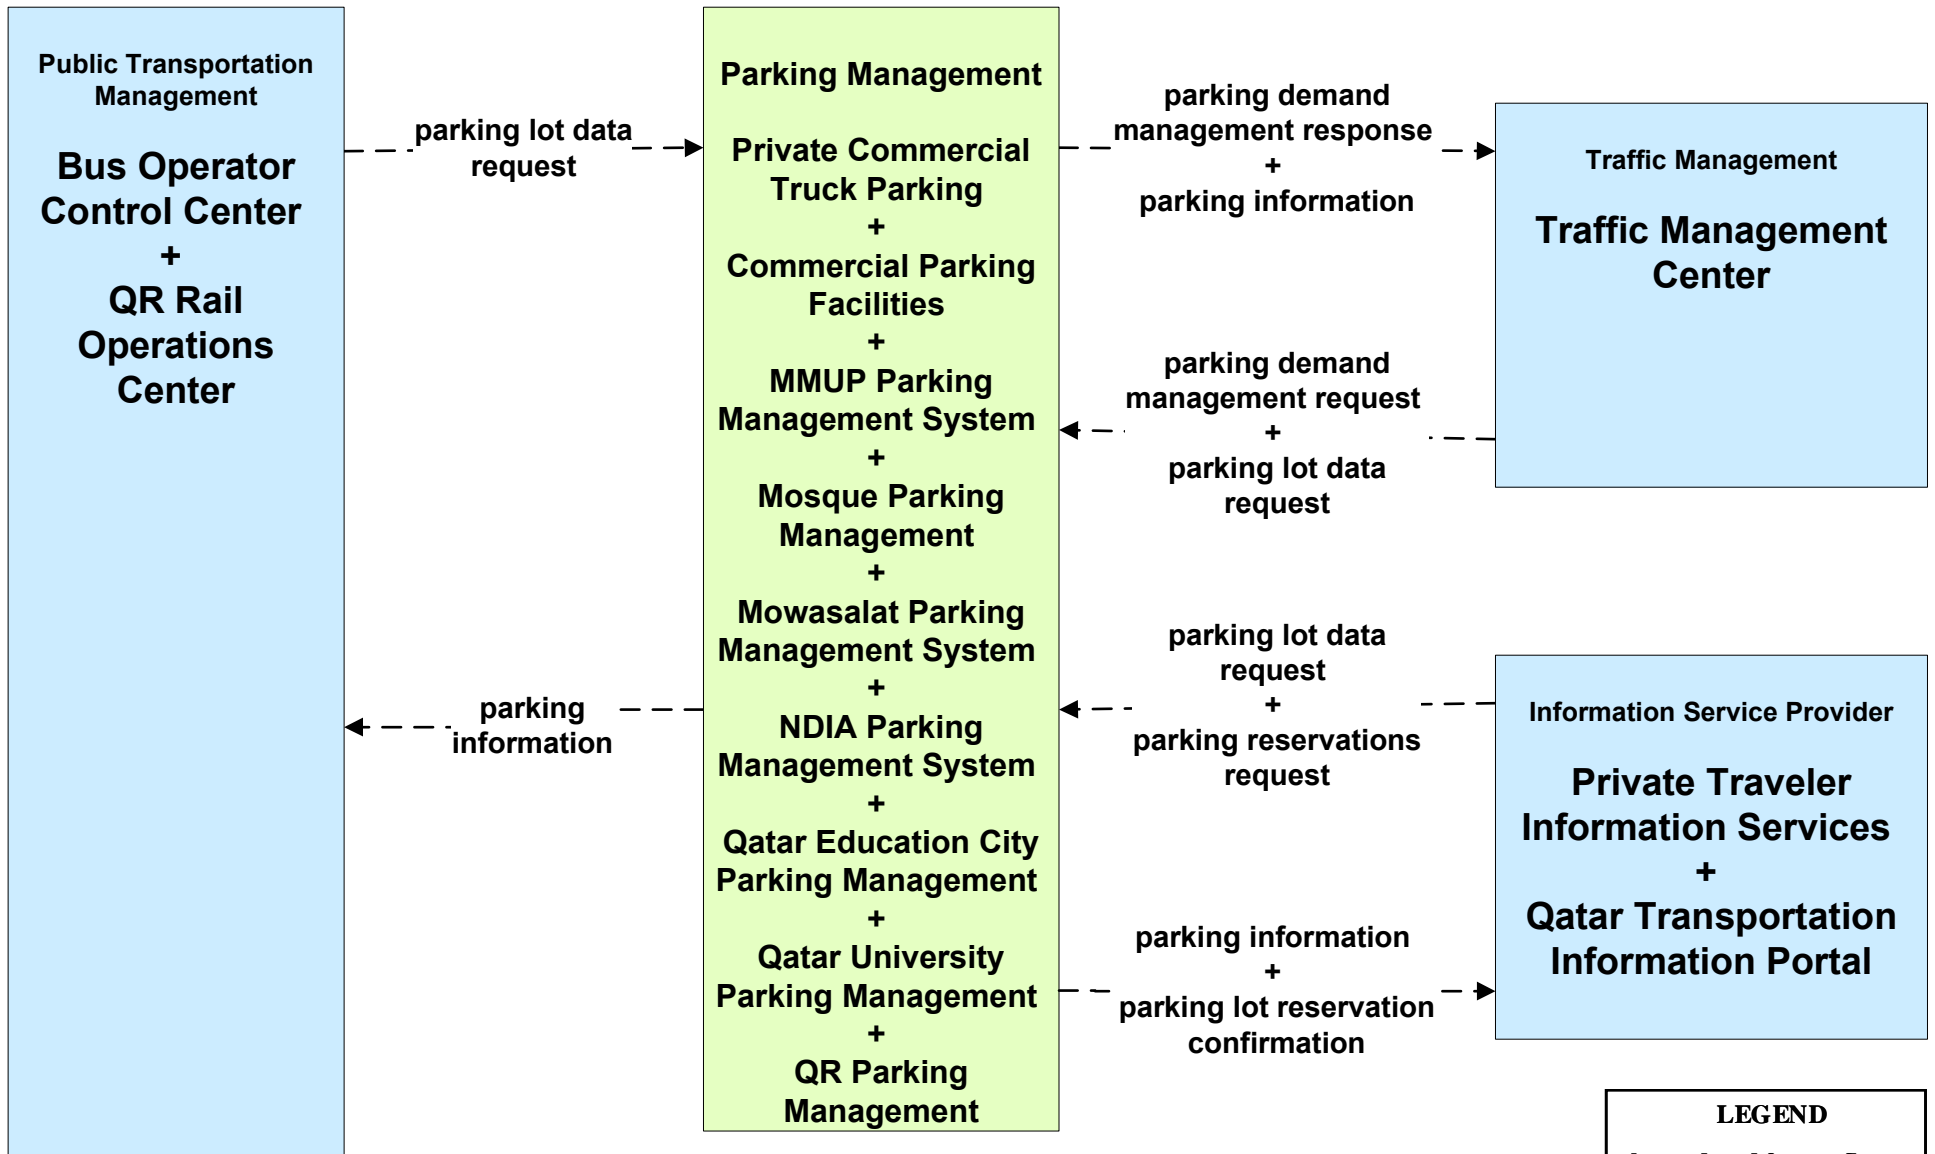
Public Transportation Management

Bus Operator Control Center
+
QR Rail Operations Center

parking lot data request

parking information

Parking Management

Private Commercial Truck Parking
+
Commercial Parking Facilities
+
MMUP Parking Management System
+
Mosque Parking Management
+
Mowasalat Parking Management System
+
NDIA Parking Management System
+
Qatar Education City Parking Management
+
Qatar University Parking Management
+
QR Parking Management

parking demand management response
+
parking information

parking demand management request
+
parking lot data request

parking lot data request
+
parking reservations request

parking information
+
parking lot reservation confirmation

Traffic Management

Traffic Management Center

Information Service Provider

Private Traveler Information Services
+
Qatar Transportation Information Portal

LEGEND